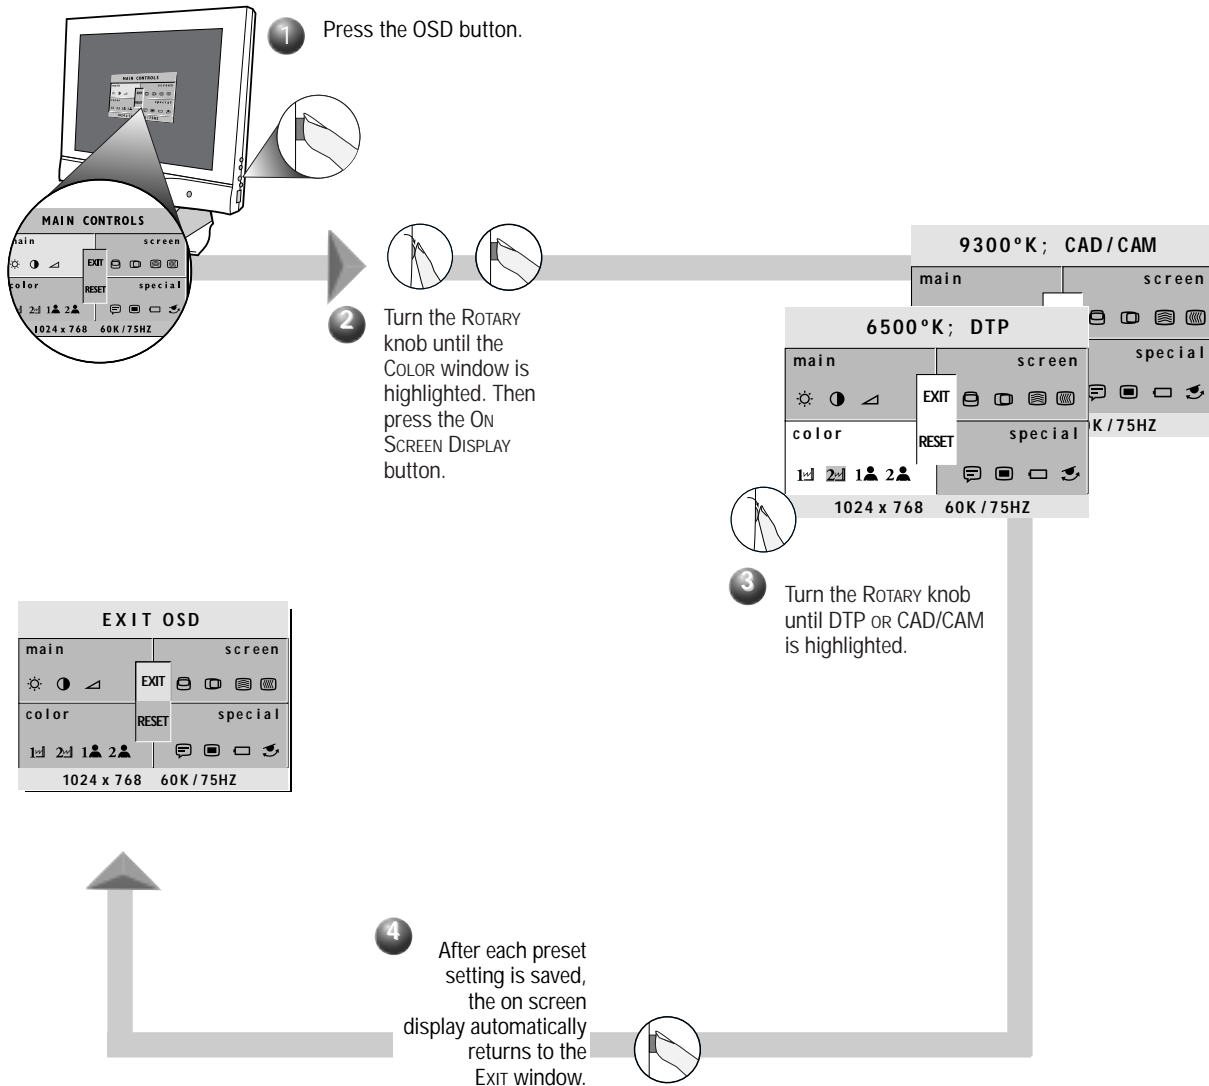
1 Press the OSD button.

MAIN CONTROLS
main screen
EXIT
color RESET special
1024 x 768 60K/75HZ

2 Turn the ROTARY knob until the COLOR window is highlighted. Then press the ON SCREEN DISPLAY button.

9300°K; CAD/CAM
main screen
special
K/75HZ

6500°K; DTP
main screen
EXIT
color RESET special
1024 x 768 60K/75HZ

3 Turn the ROTARY knob until DTP OR CAD/CAM is highlighted.

EXIT OSD
main screen
EXIT
color RESET special
1024 x 768 60K/75HZ

4 After each preset setting is saved, the on screen display automatically returns to the EXIT window.